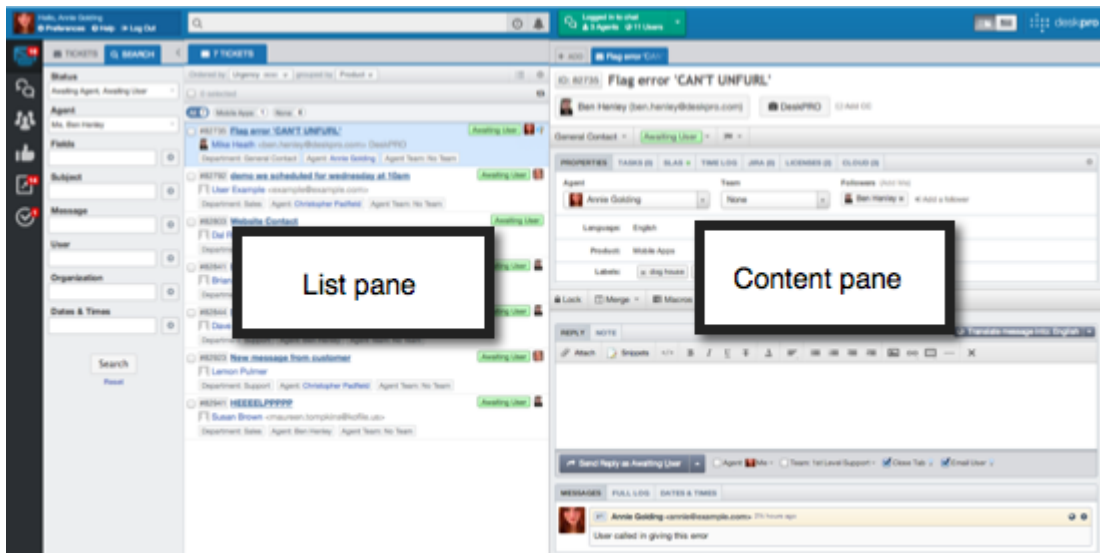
Hello, Annie Golding
Preferences Help Log Out

Logged in to chat
3 Agents 11 Users

deskpro

TICKETS SEARCH

Status
Awaiting Agent, Awaiting User
Agent
Ms. Ben Henley
Fields
Subject
Message
User
Organization
Dates & Times

Search
Reset

7 TICKETS

Ordered by: Urgency desc grouped by: Product

0 selected

Mobile Apps 1 None 6

#82735 Flag error 'CAN'T UNFURL'
Mike Heath <ben.henley@deskpro.com> DeskPRO
Department: General Contact Agent: Annie Golding Agent Team: No Team
Awaiting User

#82792 demo we scheduled for wednesday at 10am
User Example <example@example.com>
Department: Sales Agent: Christopher Padfield Agent Team: No Team
Awaiting User

#82803 Website Contact
Awaiting User

List pane

#82923 New message from customer
Lemon Pulmer
Department: Support Agent: Christopher Padfield Agent Team: No Team
Awaiting User

#82941 HEEEELPPPPP
Susan Brown <maureen.tompkins@hoftle.us>
Department: Sales Agent: Ben Henley Agent Team: No Team
Awaiting User

Flag error 'CAN'T UNFURL'

ID: 82735 Flag error 'CAN'T UNFURL'

Ben Henley (ben.henley@deskpro.com) DeskPRO

General Contact Awaiting User

PROPERTIES TASKS (0) SLAS TIME LOG JIRA (0) LICENSES (0) CLOUD (0)

Agent
Annie Golding
Team
None
Followers
Ben Henley Add a follower

Language English
Product Mobile Apps
Labels dog house

Content pane

Lock Merge Macros

REPLY NOTE

Translate message into: English

Attach Snippets

Send Reply as Awaiting User

Agent Me Team: 1st Level Support Close Tab Email User

MESSAGES FULL LOG DATES & TIMES

Annie Golding <annie@example.com>
User called in giving this error